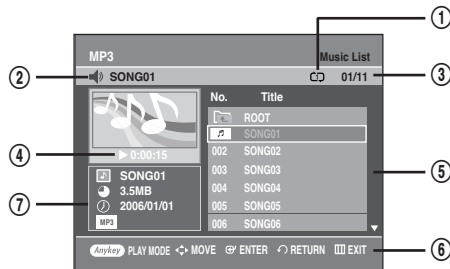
① ② ③ ④ ⑤ ⑥ ⑦

MP3

Music List

SONG01

01/11

No. Title

ROOT

SONG01

002 SONG02

003 SONG03

004 SONG04

005 SONG05

006 SONG06

▶ 0:00:15

SONG01

3.5MB

2006/01/01

MP3

Anykey PLAY MODE MOVE ENTER RETURN EXIT